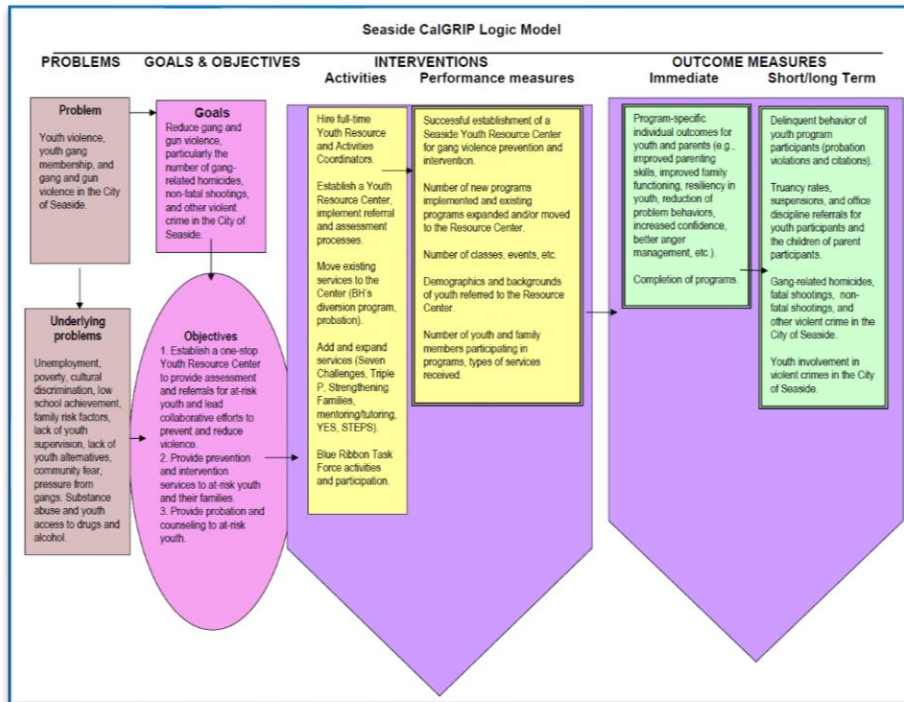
Seaside CalGRIP Logic Model

PROBLEMS

GOALS & OBJECTIVES

INTERVENTIONS

Activities

Performance measures

OUTCOME MEASURES

Immediate

Short/long Term

Problem

Youth violence, youth gang membership, and gang and gun violence in the City of Seaside.

Underlying problems

Unemployment, poverty, cultural discrimination, low school achievement, family risk factors, lack of youth supervision, lack of youth alternatives, community fear, pressure from gangs. Substance abuse and youth access to drugs and alcohol.

Goals

Reduce gang and gun violence, particularly the number of gang-related homicides, non-fatal shootings, and other violent crime in the City of Seaside.

Objectives

1. Establish a one-stop Youth Resource Center to provide assessment and referrals for at-risk youth and lead collaborative efforts to prevent and reduce violence.

2. Provide prevention and intervention services to at-risk youth and their families.

3. Provide probation and counseling to at-risk youth.

Hire full-time Youth Resource and Activities Coordinators.

Establish a Youth Resource Center, implement referral and assessment processes.

Move existing services to the Center (BH's diversion program, probation).

Add and expand services (Seven Challenges, Triple P, Strengthening Families, mentoring/tutoring, YES, STEPS).

Blue Ribbon Task Force activities and participation.

Successful establishment of a Seaside Youth Resource Center for gang violence prevention and intervention.

Number of new programs implemented and existing programs expanded and/or moved to the Resource Center.

Number of classes, events, etc.

Demographics and backgrounds of youth referred to the Resource Center.

Number of youth and family members participating in programs, types of services received.

Program-specific individual outcomes for youth and parents (e.g., improved parenting skills, improved family functioning, resiliency in youth, reduction of problem behaviors, increased confidence, better anger management, etc.).

Completion of programs.

Delinquent behavior of youth program participants (probation violations and citations).

Truancy rates, suspensions, and office discipline referrals for youth participants and the children of parent participants.

Gang-related homicides, fatal shootings, non-fatal shootings, and other violent crime in the City of Seaside.

Youth involvement in violent crimes in the City of Seaside.